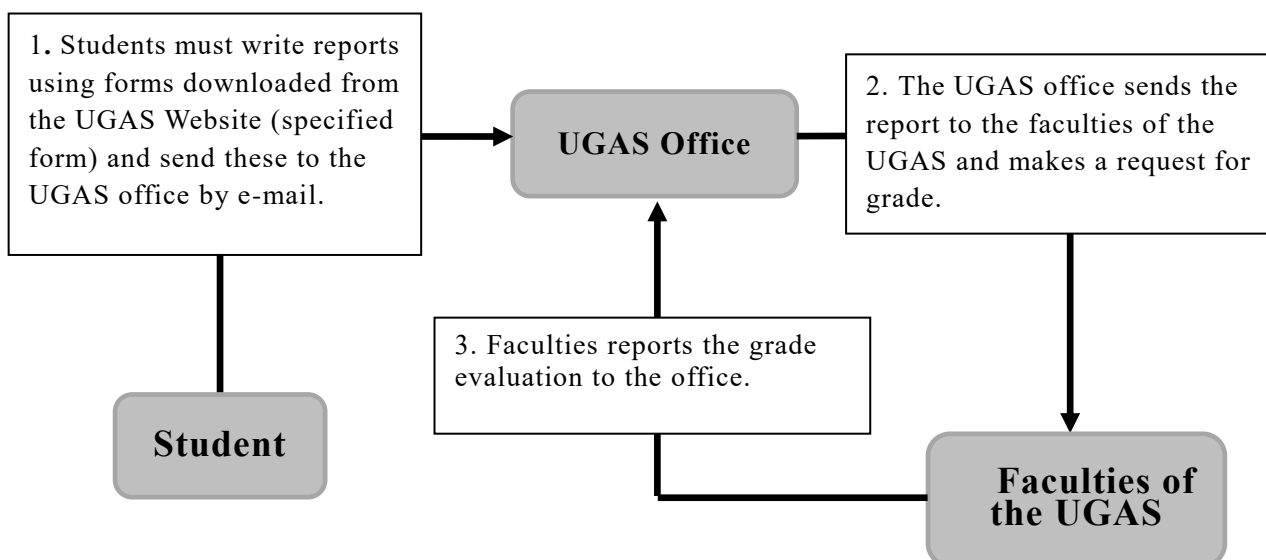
1. Students must write reports using forms downloaded from the UGAS Website (specified form) and send these to the UGAS office by e-mail.

UGAS Office

2. The UGAS office sends the report to the faculties of the UGAS and makes a request for grade.

3. Faculties reports the grade evaluation to the office.

Student

Faculties of the UGAS